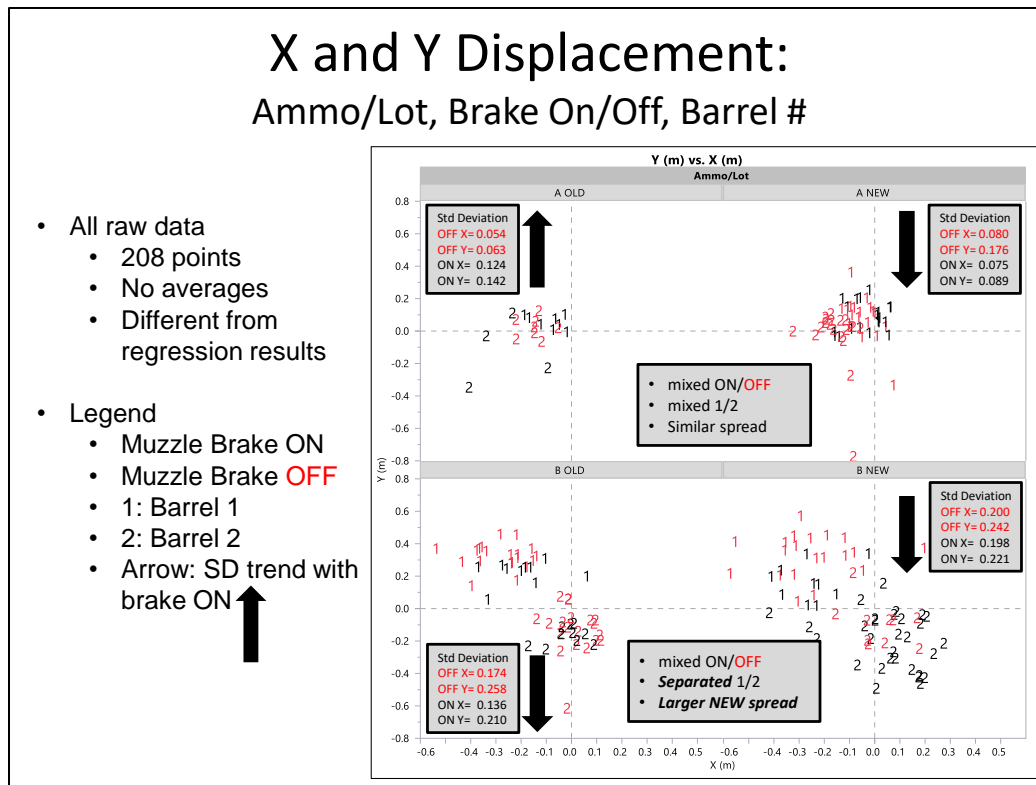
X and Y Displacement:
Ammo/Lot, Brake On/Off, Barrel #

- All raw data
  - 208 points
  - No averages
  - Different from regression results
- Legend
  - Muzzle Brake ON
  - Muzzle Brake OFF
  - 1: Barrel 1
  - 2: Barrel 2
  - Arrow: SD trend with brake ON

Y (m) vs. X (m)
Ammo/Lot

A OLD

Std Deviation
OFF X= 0.054
OFF Y= 0.063
ON X= 0.124
ON Y= 0.142

A NEW

Std Deviation
OFF X= 0.080
OFF Y= 0.176
ON X= 0.075
ON Y= 0.089

- mixed ON/OFF
- mixed 1/2
- Similar spread

B OLD

Std Deviation
OFF X= 0.174
OFF Y= 0.258
ON X= 0.136
ON Y= 0.210

B NEW

Std Deviation
OFF X= 0.200
OFF Y= 0.242
ON X= 0.198
ON Y= 0.221

- mixed ON/OFF
- *Separated* 1/2
- *Larger NEW spread*

Y (m)
0.8 0.6 0.4 0.2 0.0 -0.2 -0.4 -0.6 -0.8

X (m)
-0.6 -0.4 -0.3 -0.2 -0.1 0.0 0.1 0.2 0.3 0.4 0.5 -0.6 -0.4 -0.3 -0.2 -0.1 0.0 0.1 0.2 0.3 0.4 0.5